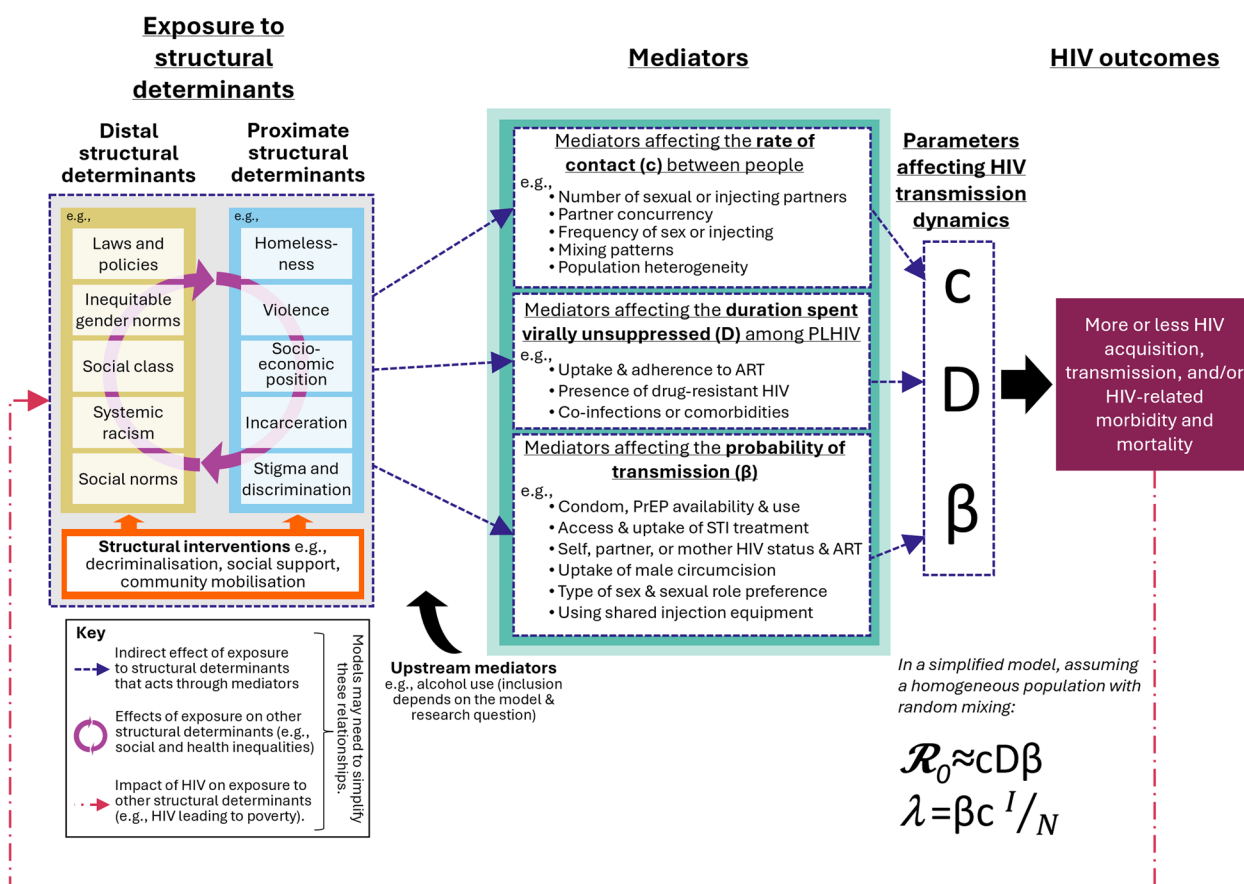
Exposure to structural determinants

Mediators

HIV outcomes

Distal structural determinants

Proximate structural determinants

e.g.,

Laws and policies

Inequitable gender norms

Social class

Systemic racism

Social norms

e.g.,

Homelessness

Violence

Socio-economic position

Incarceration

Stigma and discrimination

Structural interventions e.g., decriminalisation, social support, community mobilisation

Mediators affecting the rate of contact (c) between people

e.g.,
• Number of sexual or injecting partners
• Partner concurrency
• Frequency of sex or injecting
• Mixing patterns
• Population heterogeneity

Mediators affecting the duration spent virally unsuppressed (D) among PLHIV

e.g.,
• Uptake & adherence to ART
• Presence of drug-resistant HIV
• Co-infections or comorbidities

Mediators affecting the probability of transmission (β)

e.g.,
• Condom, PrEP availability & use
• Access & uptake of STI treatment
• Self, partner, or mother HIV status & ART
• Uptake of male circumcision
• Type of sex & sexual role preference
• Using shared injection equipment

Parameters affecting HIV transmission dynamics

c

D

β

More or less HIV acquisition, transmission, and/or HIV-related morbidity and mortality

Key

Indirect effect of exposure to structural determinants that acts through mediators

Effects of exposure on other structural determinants (e.g., social and health inequalities)

Impact of HIV on exposure to other structural determinants (e.g., HIV leading to poverty).

Models may need to simplify these relationships.

Upstream mediators
e.g., alcohol use (inclusion depends on the model & research question)

In a simplified model, assuming a homogeneous population with random mixing:

$\mathcal{R}_0 \approx cD\beta$

$\lambda = \beta c \, {}^{I}/_{N}$